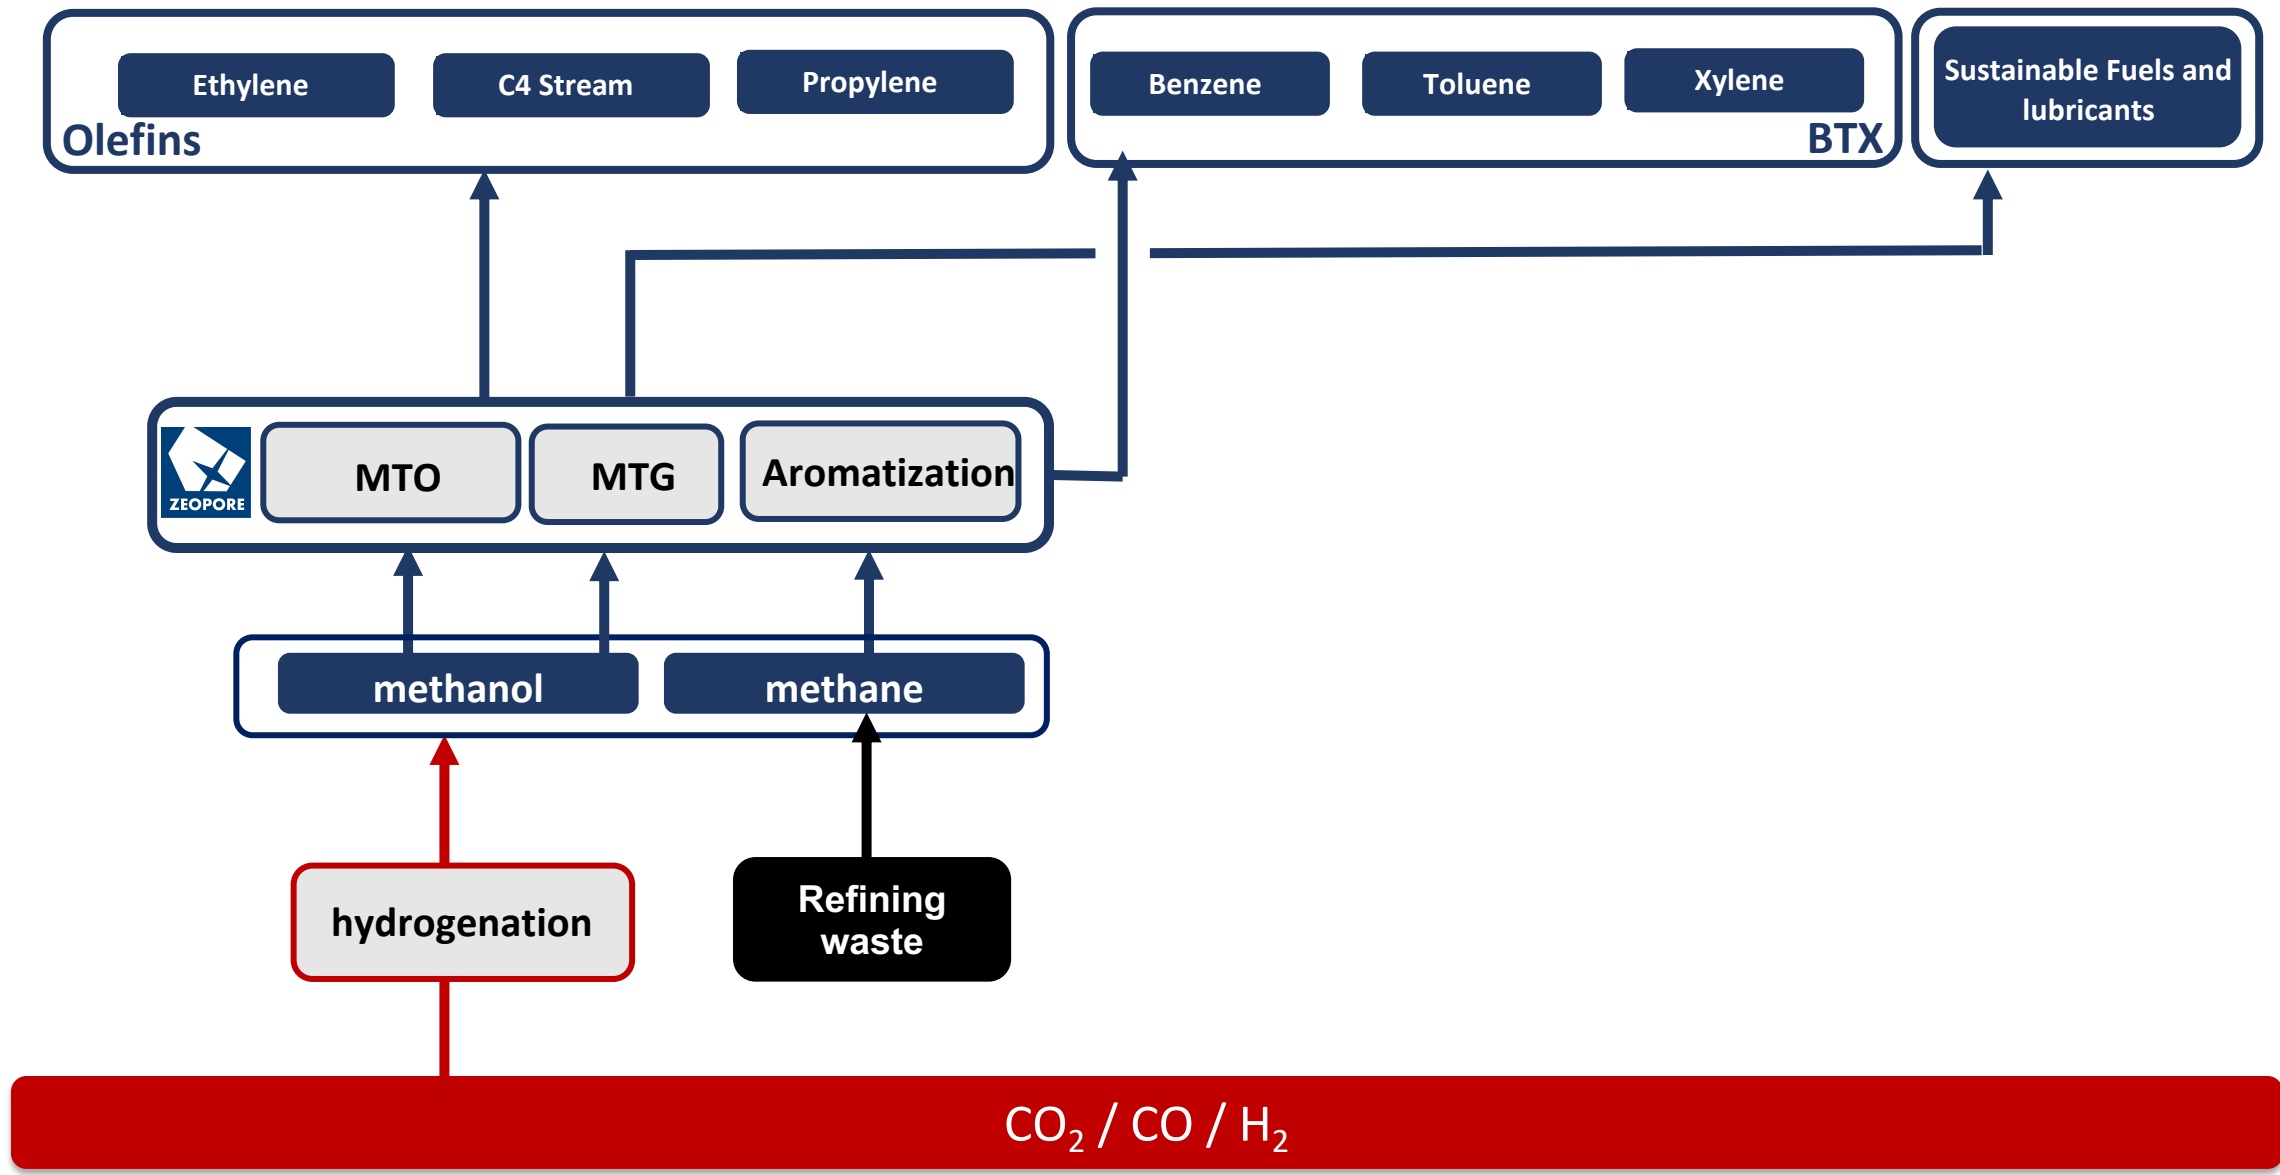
Ethylene

C4 Stream

Propylene

Olefins

Benzene

Toluene

Xylene

BTX

Sustainable Fuels and lubricants

ZEOPORE

MTO

MTG

Aromatization

methanol

methane

hydrogenation

Refining waste

$CO_2$ / CO / $H_2$